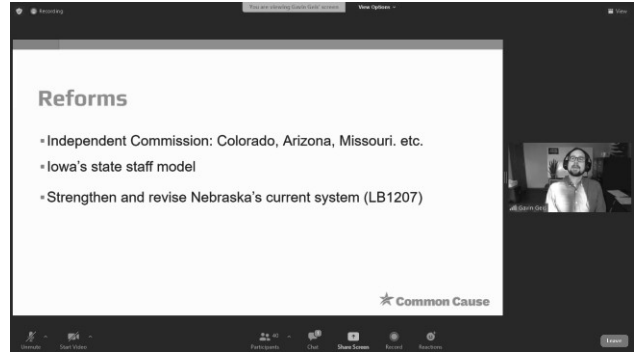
Recording

You are viewing Gavin Geis' screen

View Options

View

Reforms

▪Independent Commission: Colorado, Arizona, Missouri. etc.

▪Iowa's state staff model

▪Strengthen and revise Nebraska's current system (LB1207)

Common Cause

Gavin Geis

Unmute

Start Video

Participants

Chat

Share Screen

Record

Reactions

Leave